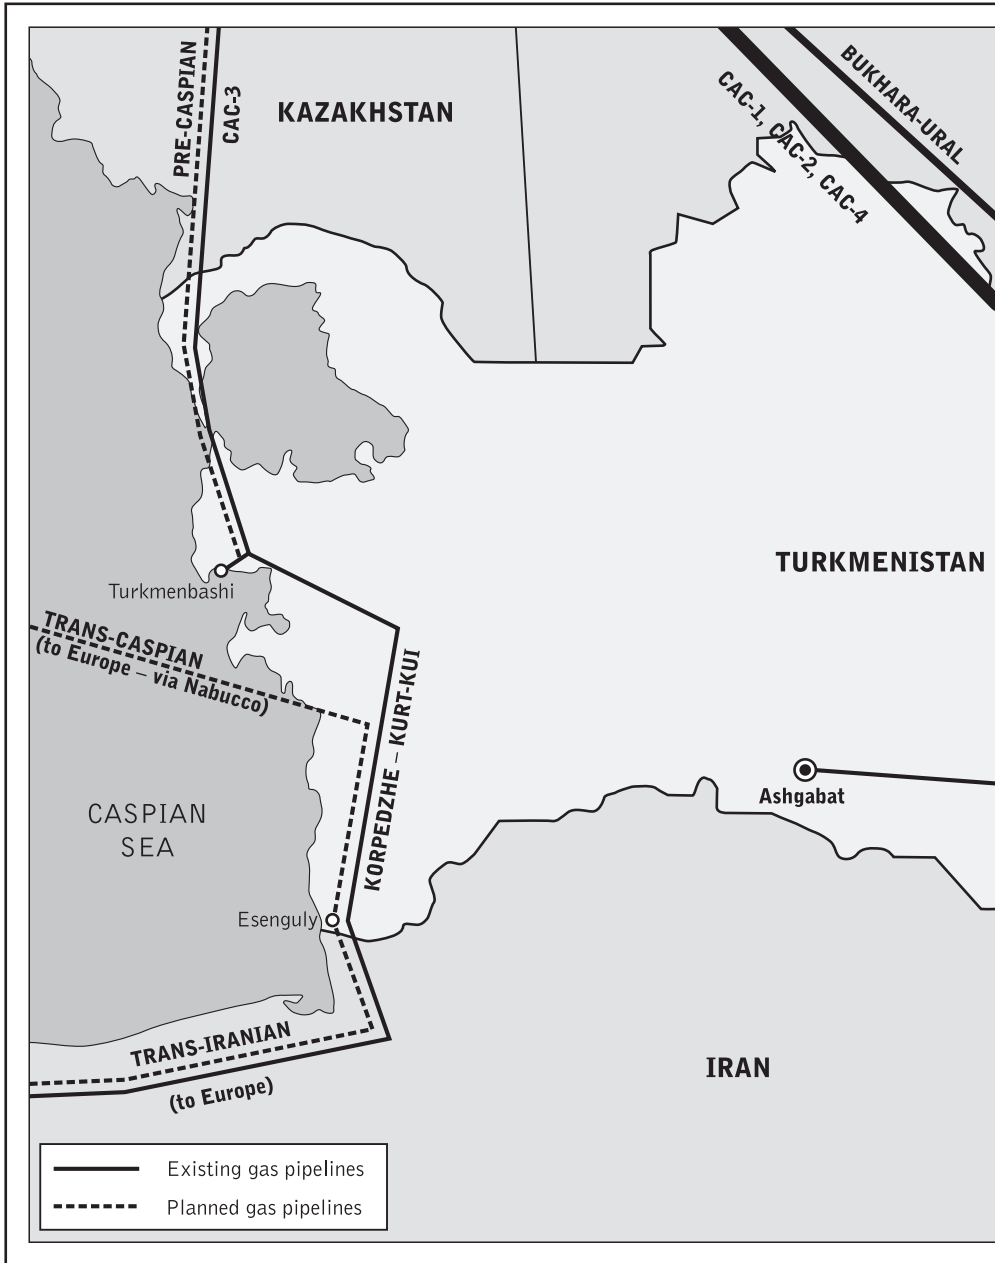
PRE-CASPIAN
CAC-3
KAZAKHSTAN
CAC-1, CAC-2, CAC-4
BUKHARA-URAL
TURKMENISTAN
Turkmenbashi
TRANS-CASPIAN
(to Europe – via Nabucco)
KORPEDZHE – KURT-KUI
Ashgabat
CASPIAN SEA
Esenguly
TRANS-IRANIAN
(to Europe)
IRAN
Existing gas pipelines
Planned gas pipelines